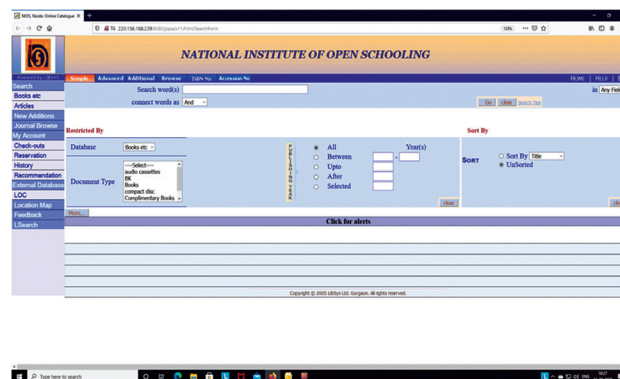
NIOS, Noida Online Catalogue ×

220.156.188.239:8080/jopacv11/html/SearchForm

100%

NATIONAL INSTITUTE OF OPEN SCHOOLING

Powered by LibSys

Simple Advanced Additional Browse ISBN No Accession No

HOME | HELP | E

Search
Books etc
Articles
New Additions
Journal Browse
My Account
Check-outs
Reservation
History
Recommendation
External Database
LOC
Location Map
Feedback
LSearch

Search word(s)

in Any Field

connect words as And

Go clear Search Tips

Restricted By

Sort By

Database Books etc

Document Type
----Select----
audio cassettes
BK
Books
compact disc
Complimentary Books

PUBLISHING YEAR

All
Between
Upto
After
Selected

Year(s)

-

clear

Sort

Sort By Title
UnSorted

More...

Click for alerts

Copyright © 2005 LibSys Ltd. Gurgaon. All rights reserved.

Type here to search

ENG